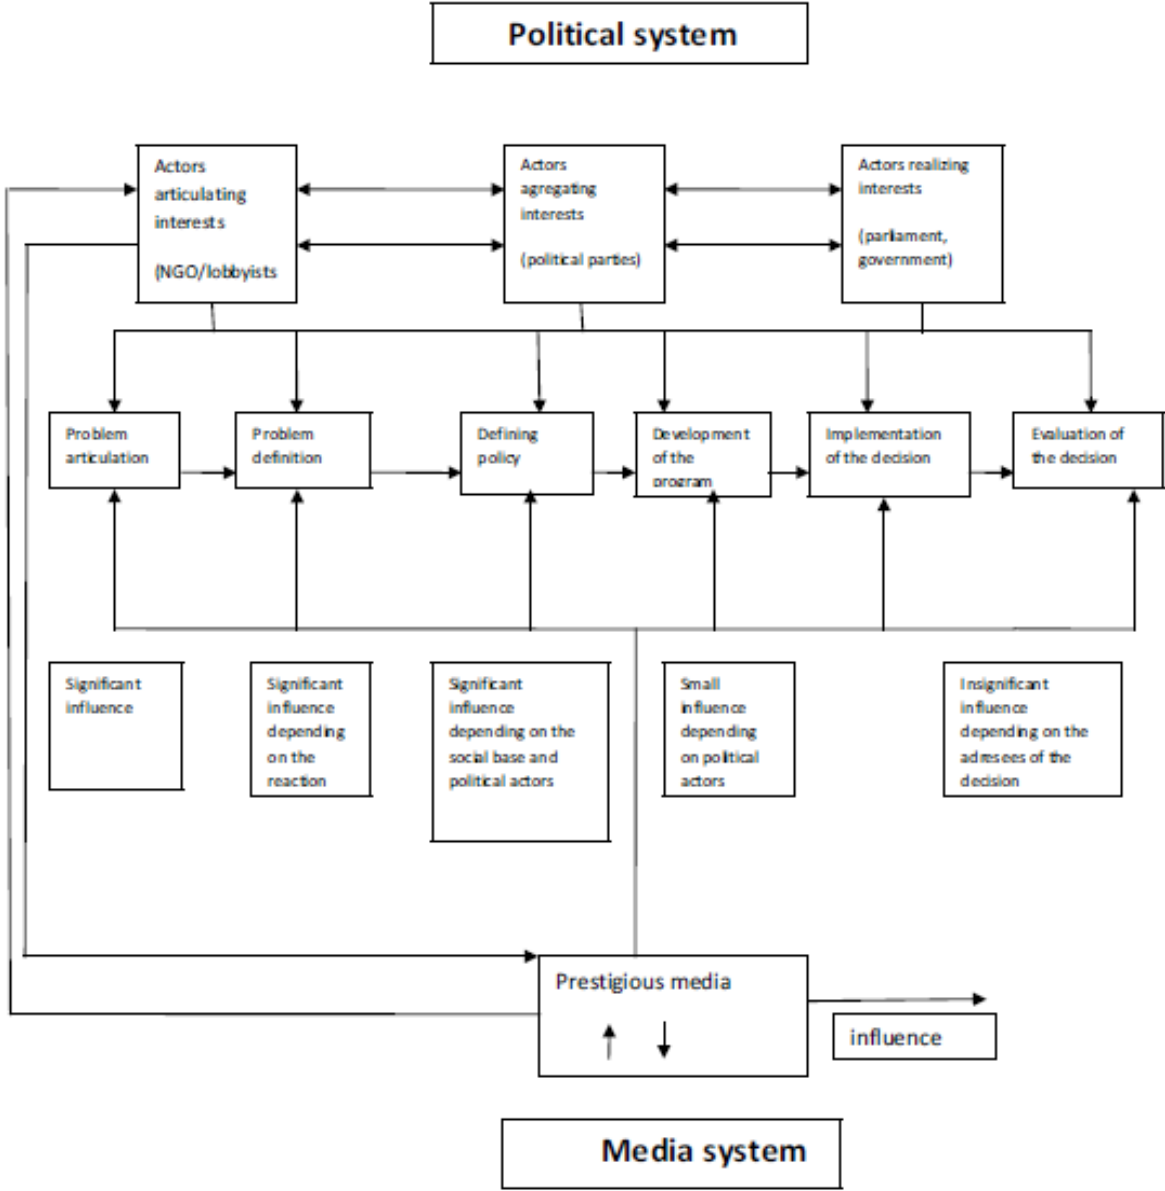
Political system

Actors articulating interests

(NGO/lobbyists

Actors agregating interests

(political parties)

Actors realizing interests

(parlament, government)

Problem articulation

Problem definition

Defining policy

Development of the program

Implementation of the decision

Evaluation of the decision

Significant influence

Significant influence depending on the reaction

Significant influence depending on the social base and political actors

Small influence depending on political actors

Insignificant influence depending on the adresees of the decision

Prestigious media

influence

Media system